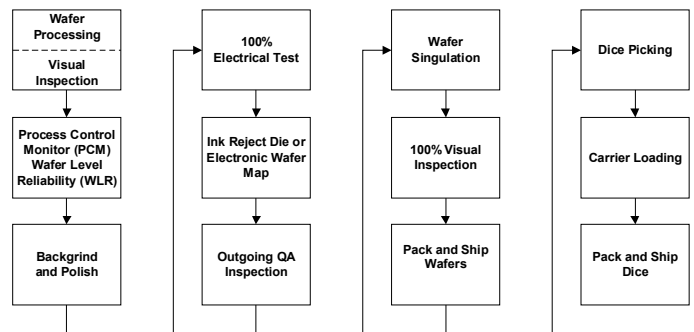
Wafer Processing

Visual Inspection

Process Control Monitor (PCM) Wafer Level Reliability (WLR)

Backgrind and Polish

100% Electrical Test

Ink Reject Die or Electronic Wafer Map

Outgoing QA Inspection

Wafer Singulation

100% Visual Inspection

Pack and Ship Wafers

Dice Picking

Carrier Loading

Pack and Ship Dice